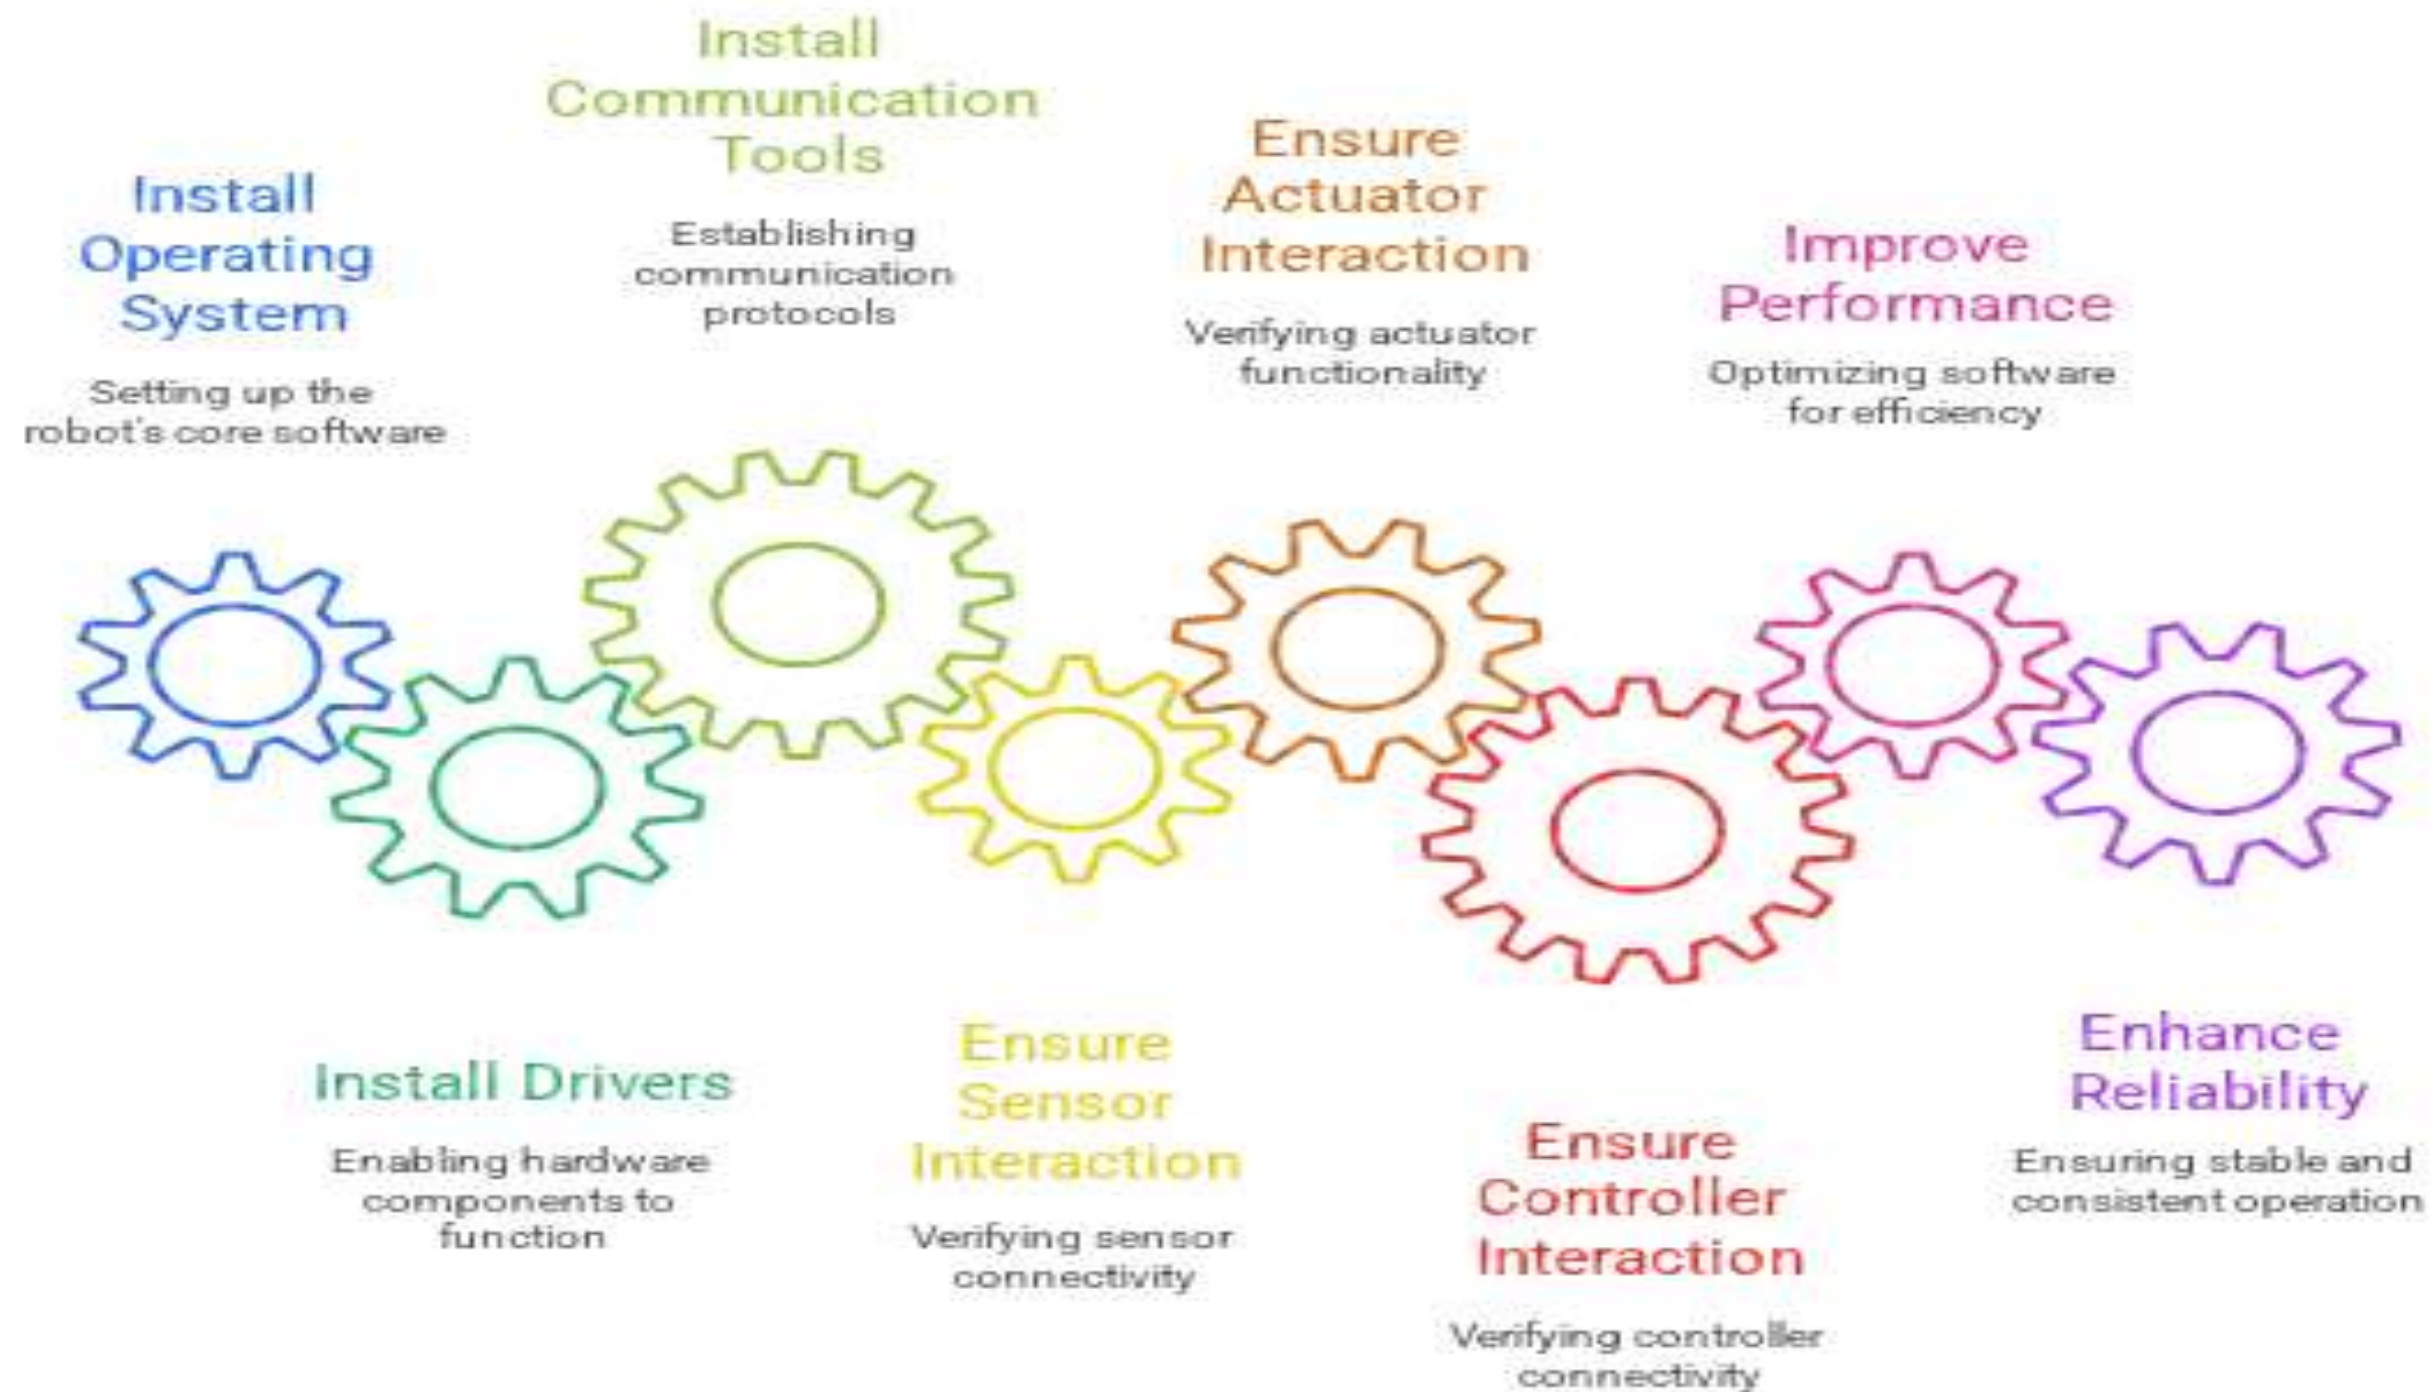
Install Operating System

Setting up the robot's core software

Install Communication Tools

Establishing communication protocols

Install Drivers

Enabling hardware components to function

Ensure Sensor Interaction

Verifying sensor connectivity

Ensure Actuator Interaction

Verifying actuator functionality

Ensure Controller Interaction

Verifying controller connectivity

Improve Performance

Optimizing software for efficiency

Enhance Reliability

Ensuring stable and consistent operation